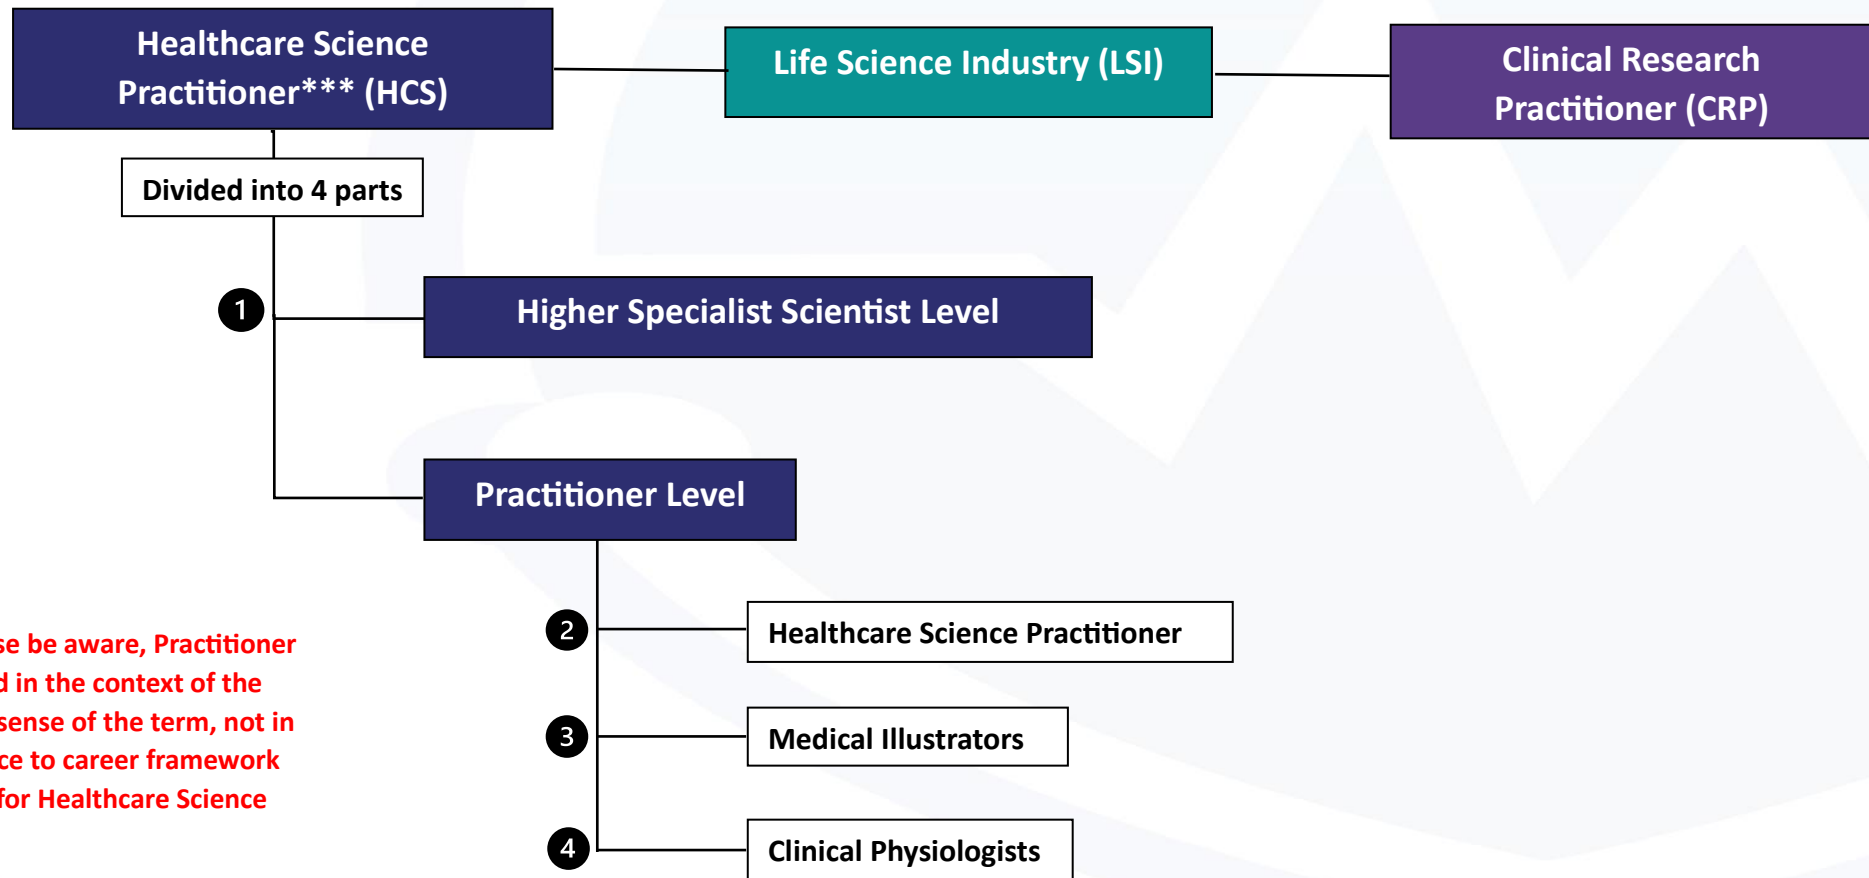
Healthcare Science Practitioner*** (HCS)

Life Science Industry (LSI)

Clinical Research Practitioner (CRP)

Divided into 4 parts

1

Higher Specialist Scientist Level

Practitioner Level

2

Healthcare Science Practitioner

3

Medical Illustrators

4

Clinical Physiologists

se be aware, Practitioner d in the context of the sense of the term, not in ce to career framework for Healthcare Science